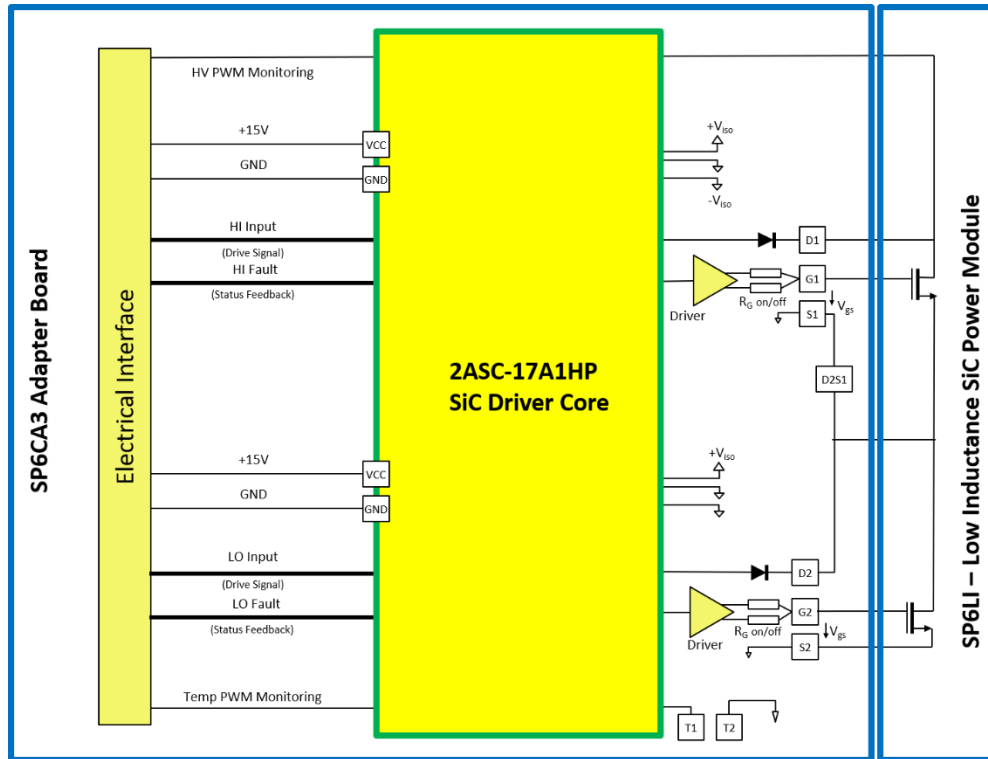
SP6CA3 Adapter Board

Electrical Interface

HV PWM Monitoring

+15V

VCC

GND

GND

HI Input

(Drive Signal)

HI Fault

(Status Feedback)

2ASC-17A1HP
SiC Driver Core

$+V_{iso}$

$-V_{iso}$

D1

Driver

$R_G$ on/off

G1

S1

$V_{gs}$

D2S1

+15V

VCC

GND

GND

$+V_{iso}$

LO Input

(Drive Signal)

LO Fault

(Status Feedback)

D2

Driver

$R_G$ on/off

G2

S2

$V_{gs}$

Temp PWM Monitoring

T1

T2

SP6LI – Low Inductance SiC Power Module